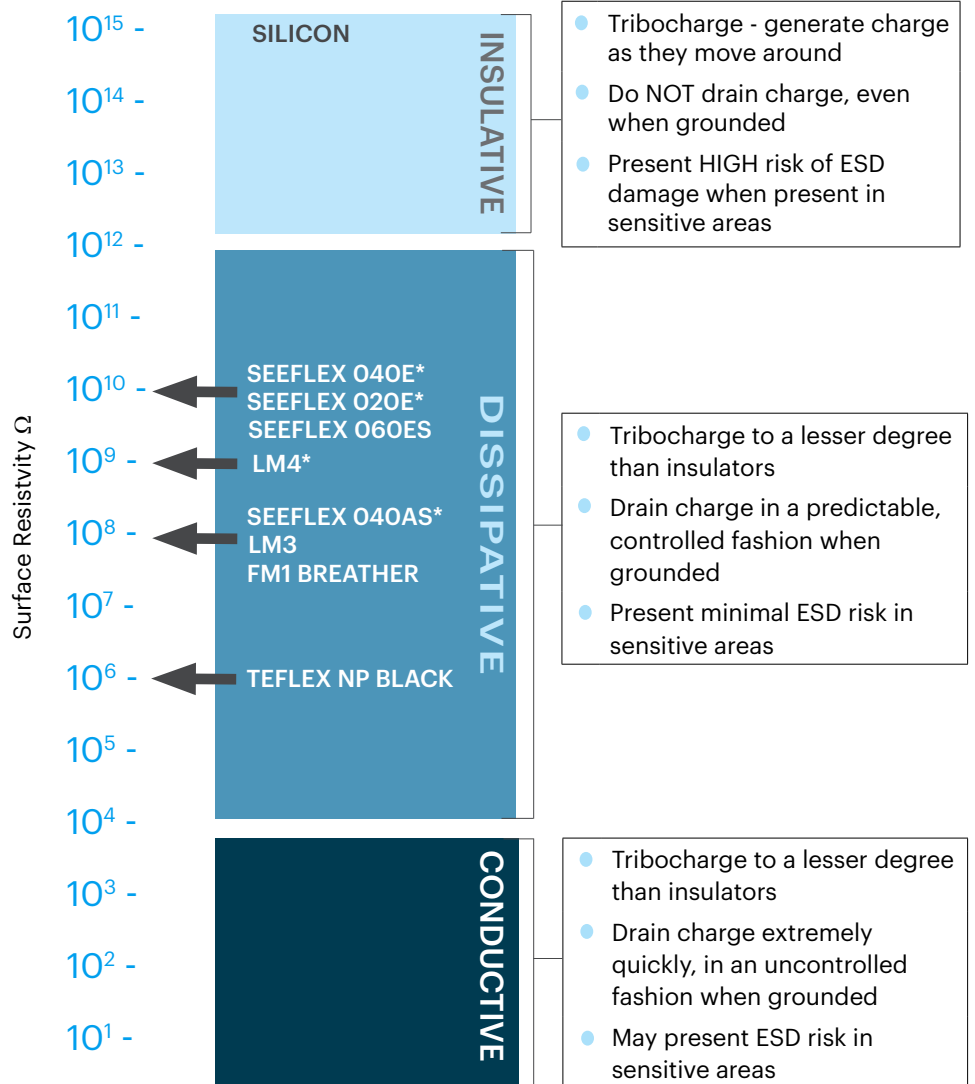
Surface Resistvity Ω

$10^{15}$ -
$10^{14}$ -
$10^{13}$ -
$10^{12}$ -
$10^{11}$ -
$10^{10}$ -
$10^{9}$ -
$10^{8}$ -
$10^{7}$ -
$10^{6}$ -
$10^{5}$ -
$10^{4}$ -
$10^{3}$ -
$10^{2}$ -
$10^{1}$ -

SILICON

INSULATIVE

- Tribocharge - generate charge as they move around
- Do NOT drain charge, even when grounded
- Present HIGH risk of ESD damage when present in sensitive areas

SEEFLEX 040E*
SEEFLEX 020E*
SEEFLEX 060ES
LM4*
SEEFLEX 040AS*
LM3
FM1 BREATHER
TEFLEX NP BLACK

DISSIPATIVE

- Tribocharge to a lesser degree than insulators
- Drain charge in a predictable, controlled fashion when grounded
- Present minimal ESD risk in sensitive areas

CONDUCTIVE

- Tribocharge to a lesser degree than insulators
- Drain charge extremely quickly, in an uncontrolled fashion when grounded
- May present ESD risk in sensitive areas